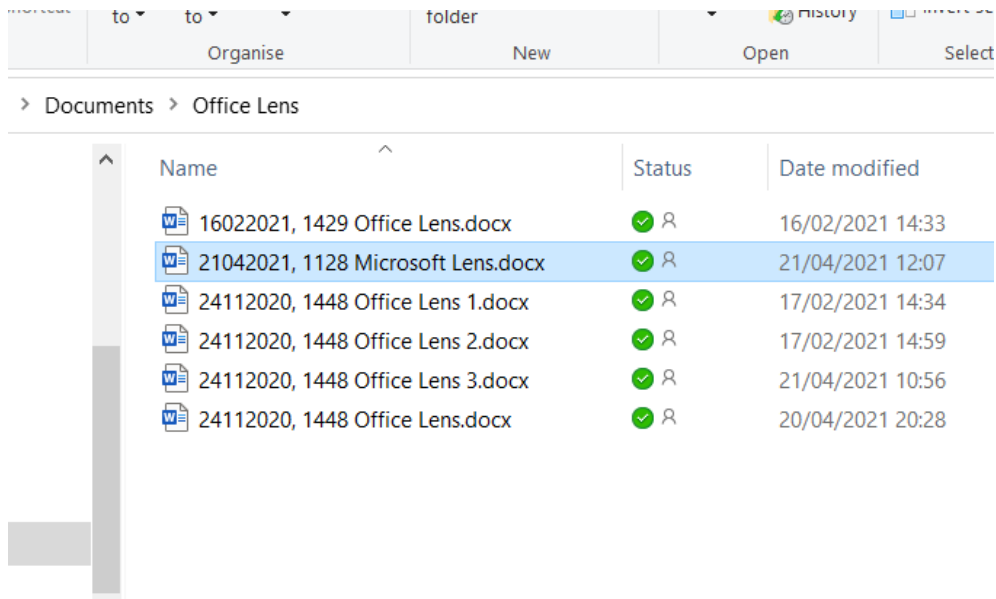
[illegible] to ▾ to ▾ ▾
Organise
folder
New
▾ History
Open
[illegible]
Select

> Documents > Office Lens

| Name | Status | Date modified |
|---|---|---|
| 16022021, 1429 Office Lens.docx | | 16/02/2021 14:33 |
| 21042021, 1128 Microsoft Lens.docx | | 21/04/2021 12:07 |
| 24112020, 1448 Office Lens 1.docx | | 17/02/2021 14:34 |
| 24112020, 1448 Office Lens 2.docx | | 17/02/2021 14:59 |
| 24112020, 1448 Office Lens 3.docx | | 21/04/2021 10:56 |
| 24112020, 1448 Office Lens.docx | | 20/04/2021 20:28 |